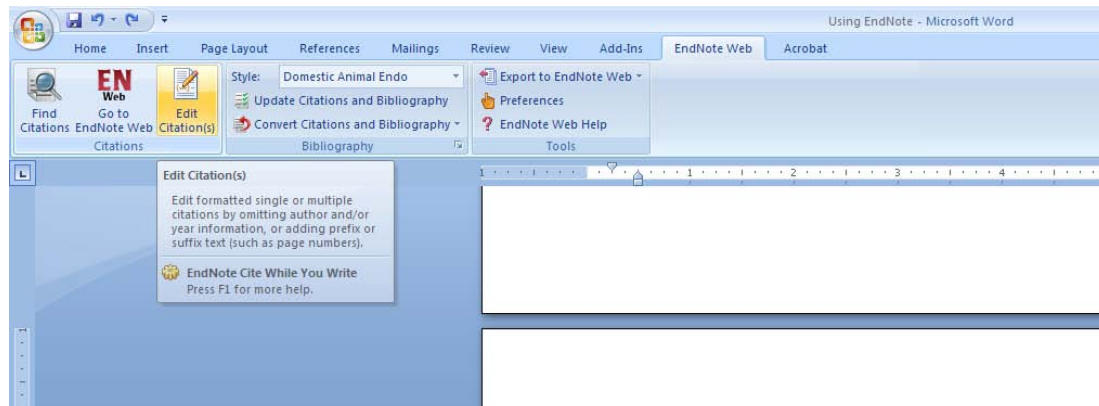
Using EndNote - Microsoft Word

Home Insert Page Layout References Mailings Review View Add-Ins EndNote Web Acrobat

Find Citations
EN Web
Go to EndNote Web
Edit Citation(s)
Citations

Style: Domestic Animal Endo
Update Citations and Bibliography
Convert Citations and Bibliography
Bibliography

Export to EndNote Web
Preferences
EndNote Web Help
Tools

Edit Citation(s)

Edit formatted single or multiple citations by omitting author and/or year information, or adding prefix or suffix text (such as page numbers).

EndNote Cite While You Write
Press F1 for more help.

1 2 3 4